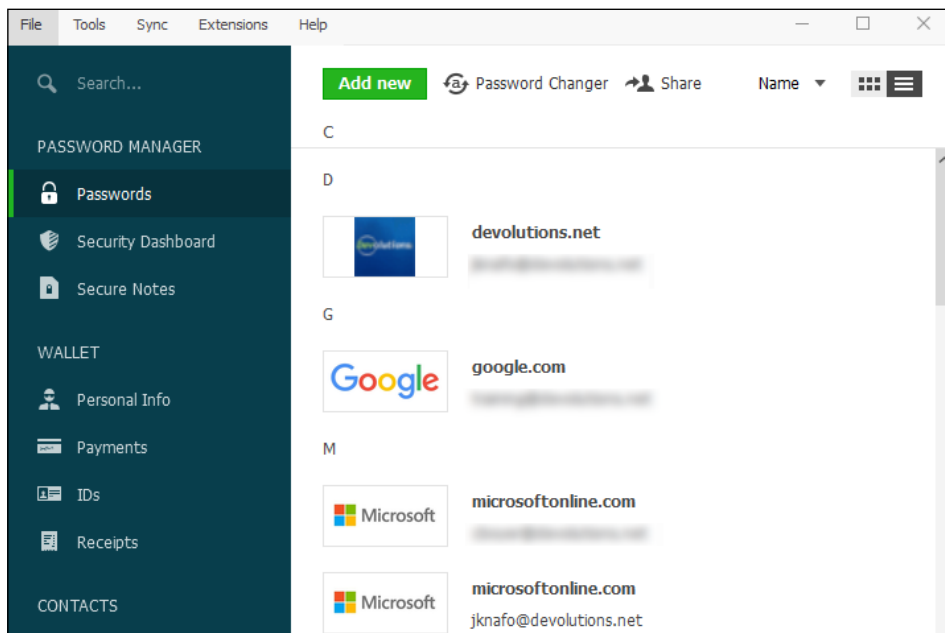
File Tools Sync Extensions Help

Search...

PASSWORD MANAGER

Passwords

Security Dashboard

Secure Notes

WALLET

Personal Info

Payments

IDs

Receipts

CONTACTS

Add new Password Changer Share Name

C

D

devolutions

devolutions.net
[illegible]

G

Google

google.com
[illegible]

M

Microsoft

microsoftonline.com
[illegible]

Microsoft

microsoftonline.com
jknafo@devolutions.net